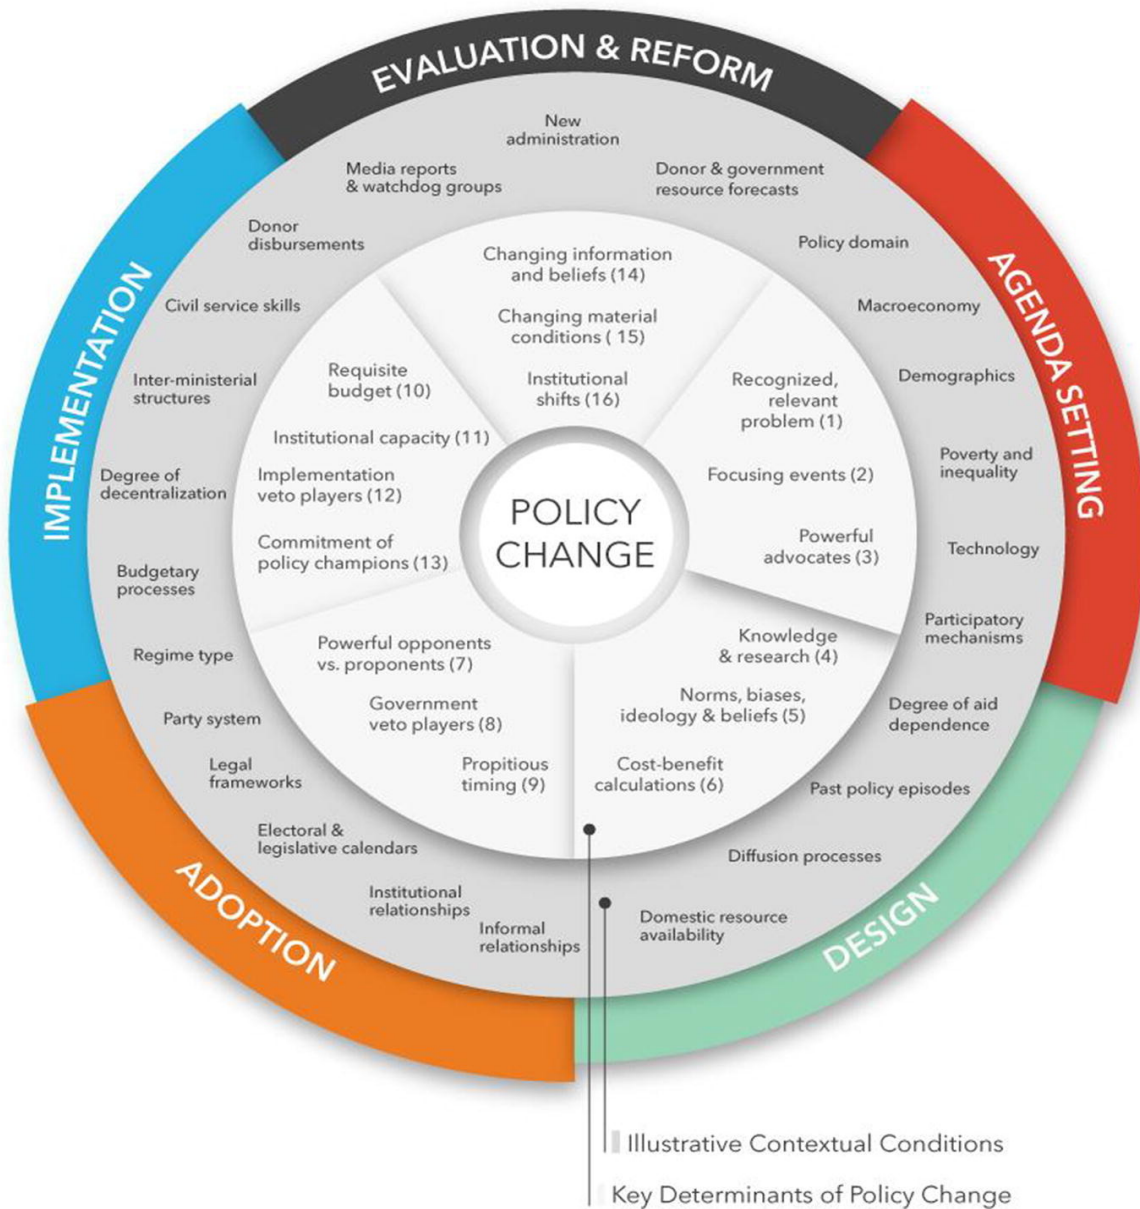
EVALUATION & REFORM

AGENDA SETTING

DESIGN

ADOPTION

IMPLEMENTATION

New administration

Donor & government resource forecasts

Policy domain

Macroeconomy

Demographics

Poverty and inequality

Technology

Participatory mechanisms

Degree of aid dependence

Past policy episodes

Diffusion processes

Domestic resource availability

Informal relationships

Institutional relationships

Electoral & legislative calendars

Legal frameworks

Party system

Regime type

Budgetary processes

Degree of decentralization

Inter-ministerial structures

Civil service skills

Donor disbursements

Media reports & watchdog groups

Changing information and beliefs (14)

Changing material conditions ( 15)

Institutional shifts (16)

Recognized, relevant problem (1)

Focusing events (2)

Powerful advocates (3)

Knowledge & research (4)

Norms, biases, ideology & beliefs (5)

Cost-benefit calculations (6)

Powerful opponents vs. proponents (7)

Government veto players (8)

Propitious timing (9)

Requisite budget (10)

Institutional capacity (11)

Implementation veto players (12)

Commitment of policy champions (13)

POLICY CHANGE

Illustrative Contextual Conditions

Key Determinants of Policy Change